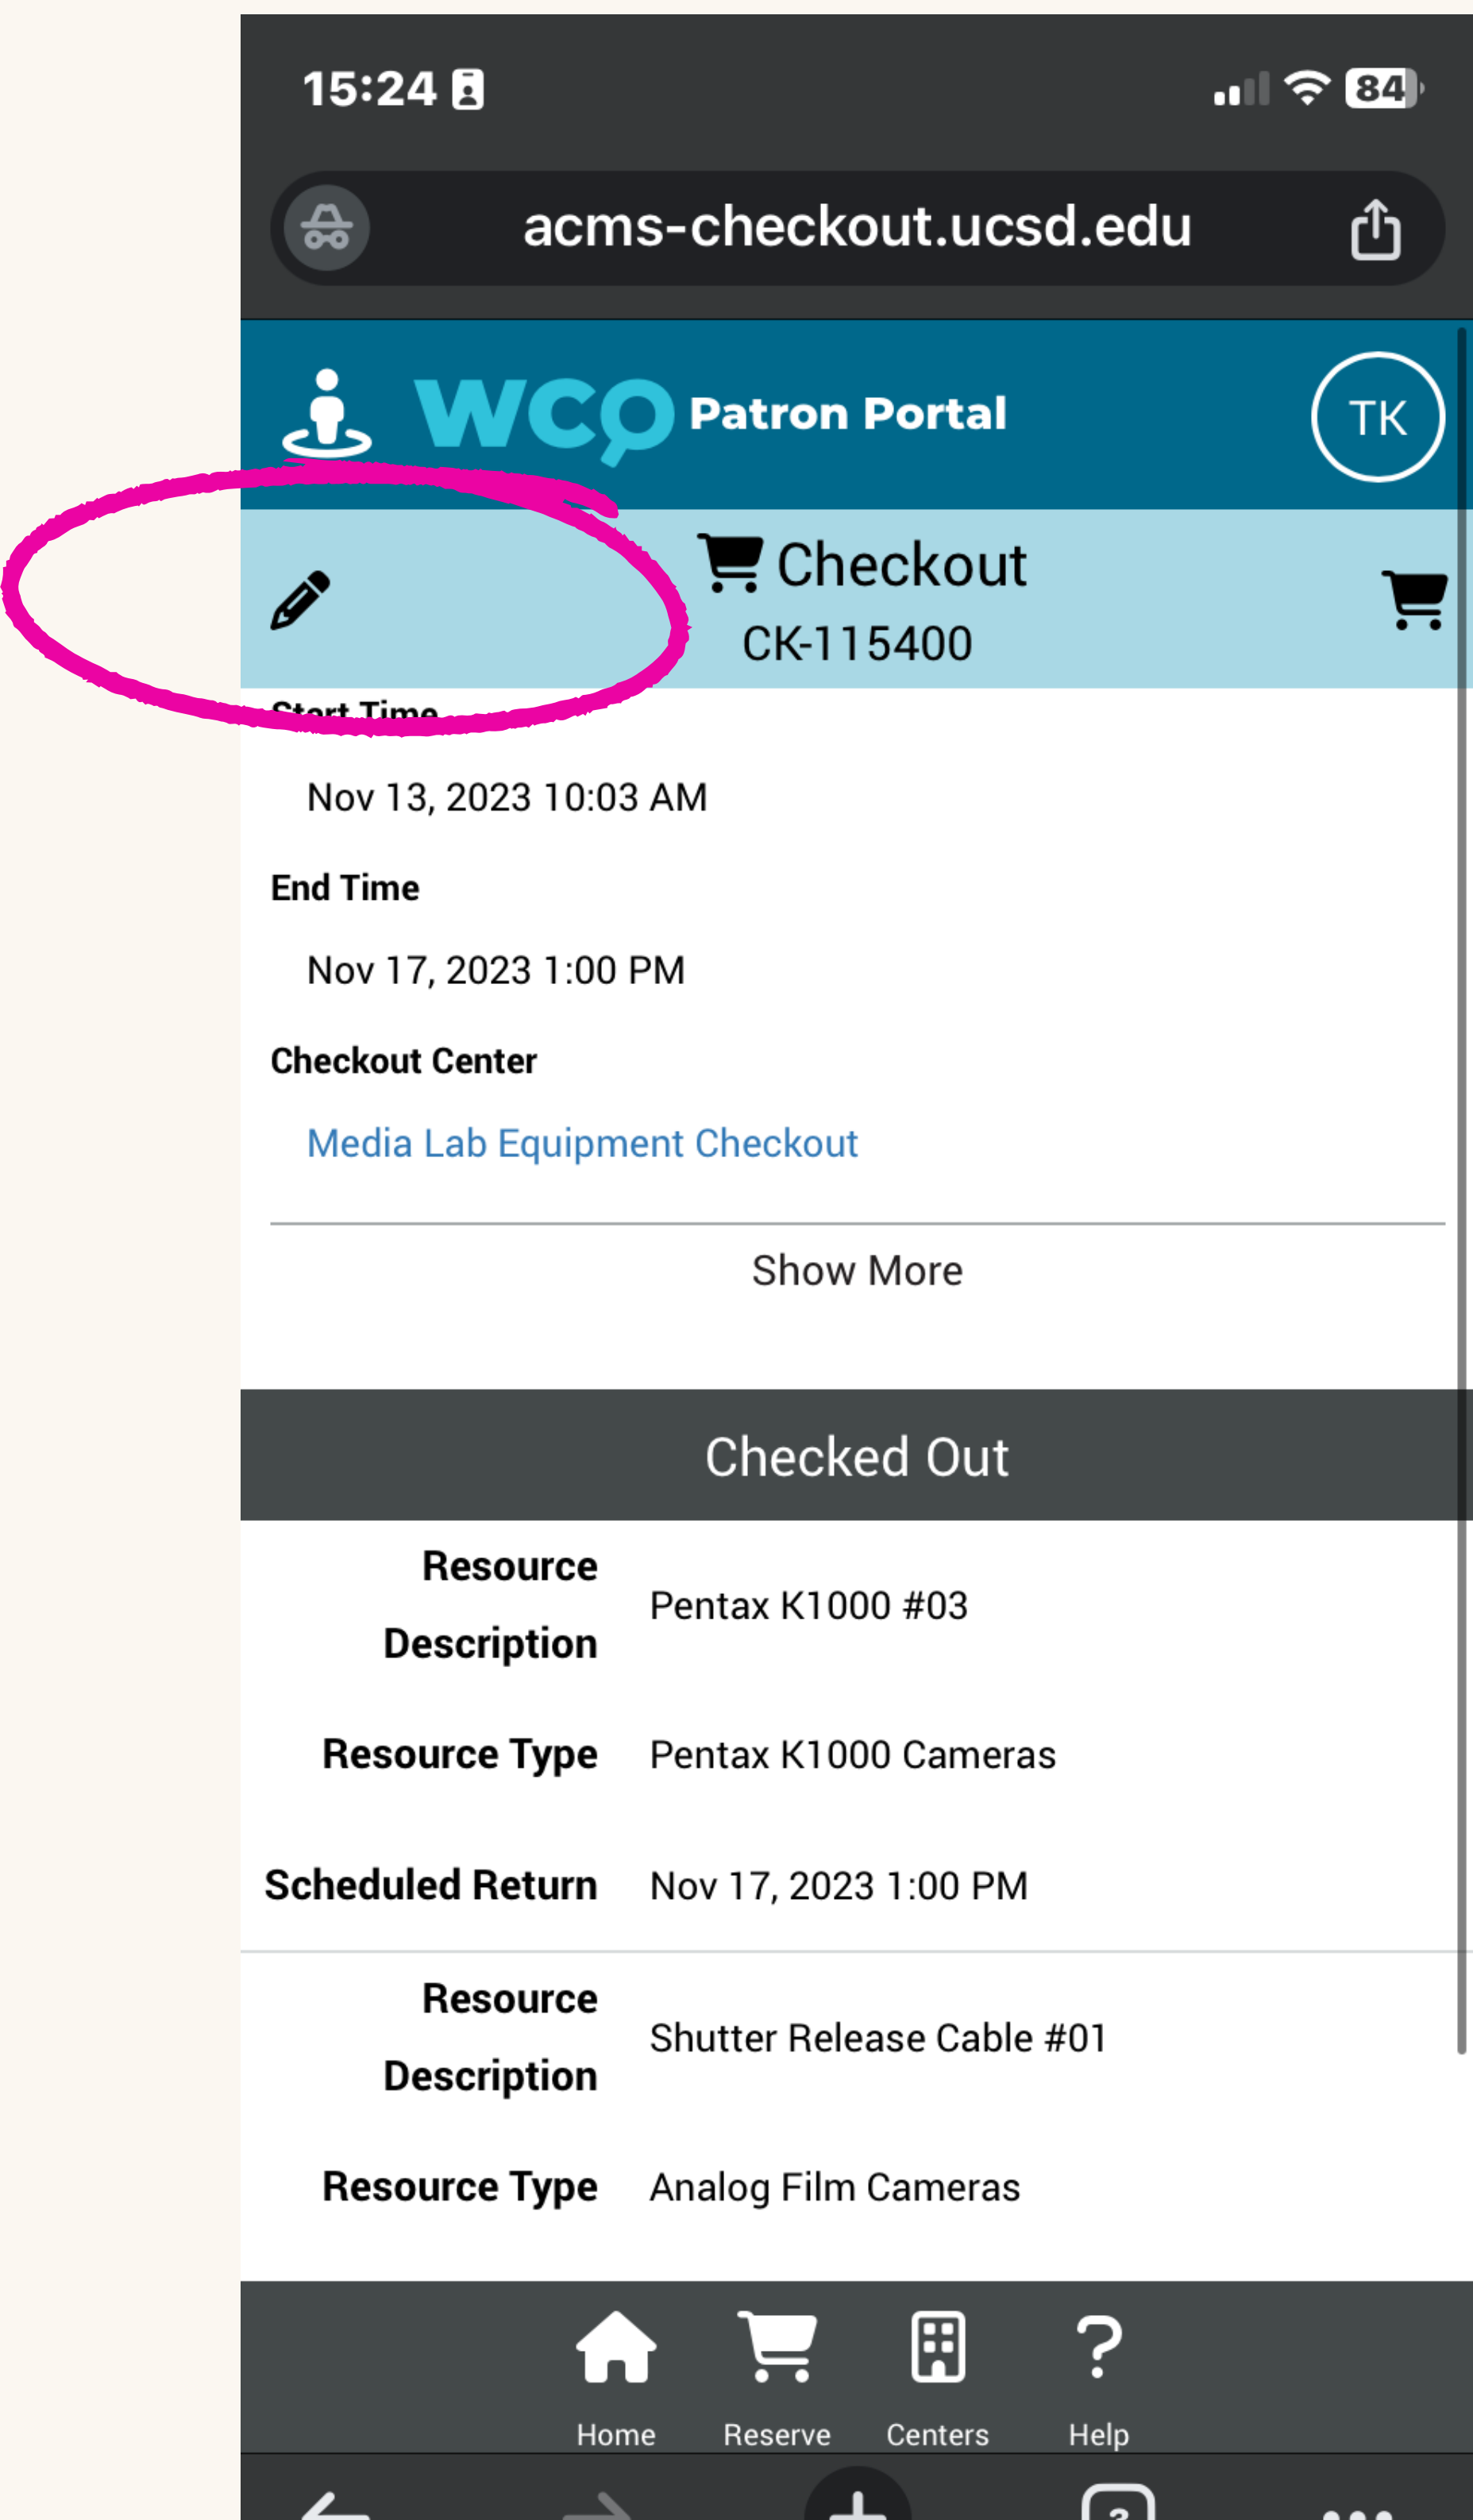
15:24

84

acms-checkout.ucsd.edu

WCO Patron Portal

TK

Checkout
CK-115400

Start Time

Nov 13, 2023 10:03 AM

End Time

Nov 17, 2023 1:00 PM

Checkout Center

Media Lab Equipment Checkout

Show More

Checked Out

| Resource Description | Pentax K1000 #03 |
|---|---|
| Resource Type | Pentax K1000 Cameras |
| Scheduled Return | Nov 17, 2023 1:00 PM |
| Resource Description | Shutter Release Cable #01 |
| Resource Type | Analog Film Cameras |

Home Reserve Centers Help